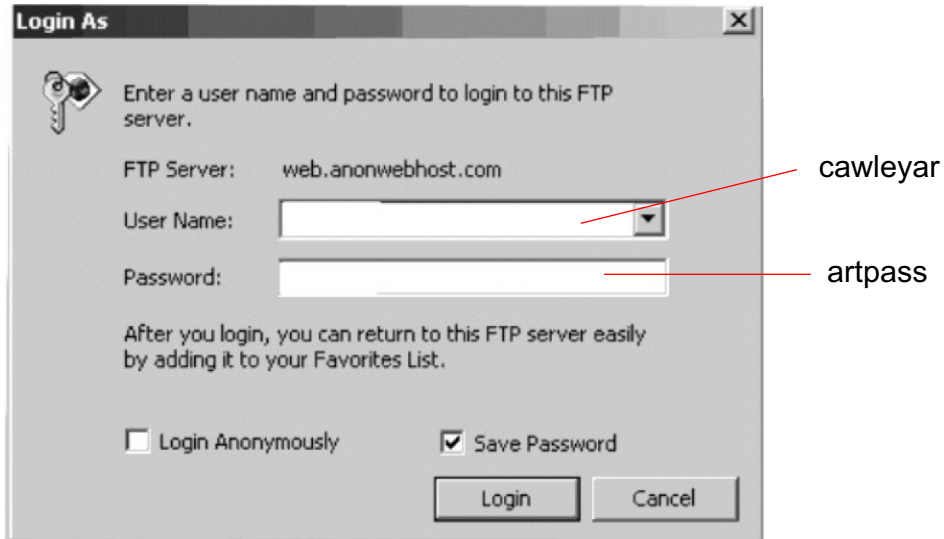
Login As

Enter a user name and password to login to this FTP server.

FTP Server: web.anonwebhost.com

User Name:

cawleyar

Password:

artpass

After you login, you can return to this FTP server easily by adding it to your Favorites List.

Login Anonymously

Save Password

Login

Cancel